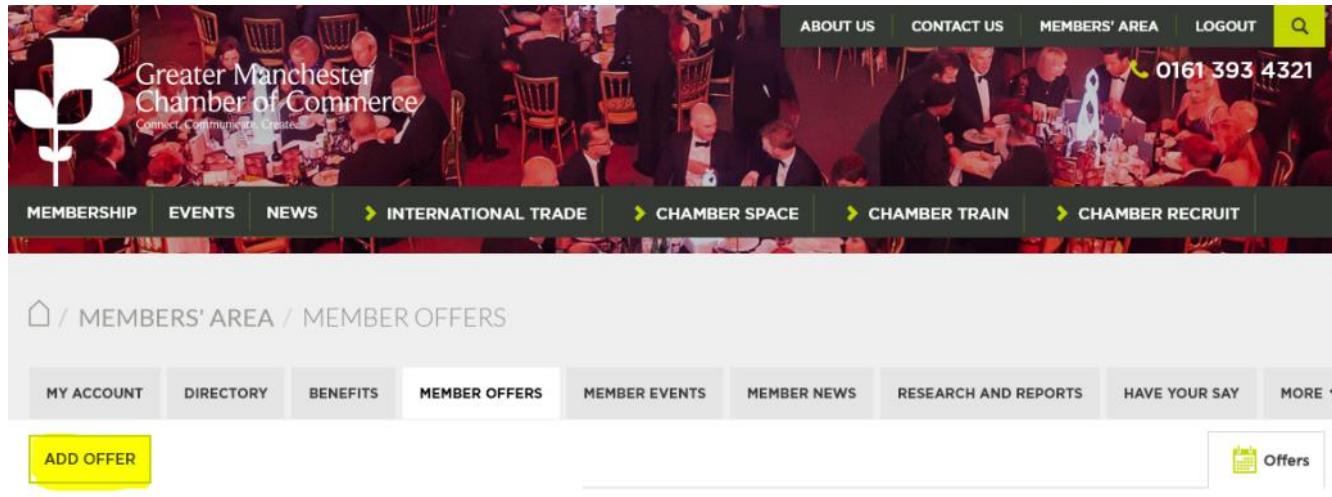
ABOUT US CONTACT US MEMBERS' AREA LOGOUT

Greater Manchester Chamber of Commerce
Connect. Communicate. Create.

0161 393 4321

MEMBERSHIP EVENTS NEWS INTERNATIONAL TRADE CHAMBER SPACE CHAMBER TRAIN CHAMBER RECRUIT

/ MEMBERS' AREA / MEMBER OFFERS

MY ACCOUNT DIRECTORY BENEFITS MEMBER OFFERS MEMBER EVENTS MEMBER NEWS RESEARCH AND REPORTS HAVE YOUR SAY MORE

ADD OFFER

Offers